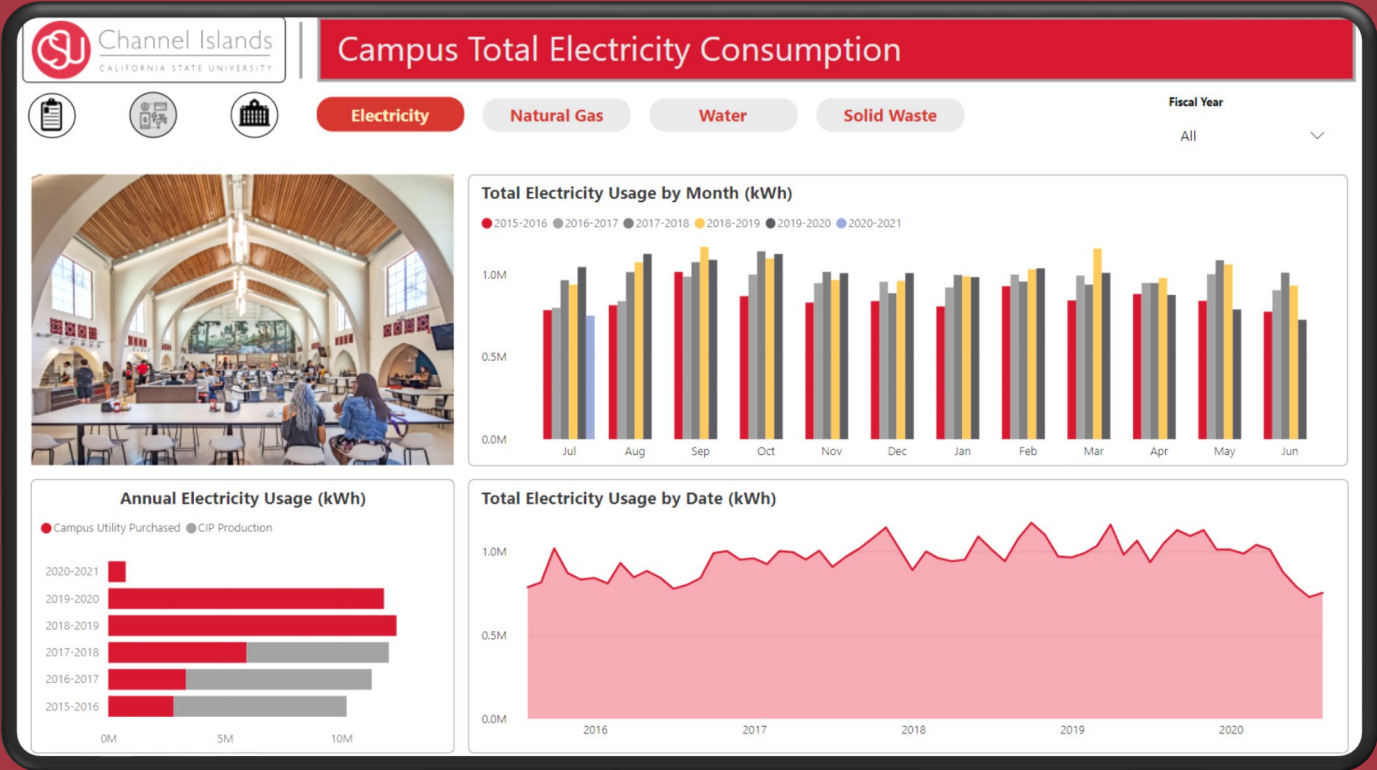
CSU Channel Islands
CALIFORNIA STATE UNIVERSITY

Campus Total Electricity Consumption

Electricity
Natural Gas
Water
Solid Waste

Fiscal Year
All

Total Electricity Usage by Month (kWh)

2015-2016 2016-2017 2017-2018 2018-2019 2019-2020 2020-2021

1.0M
0.5M
0.0M

Jul Aug Sep Oct Nov Dec Jan Feb Mar Apr May Jun

Annual Electricity Usage (kWh)

Campus Utility Purchased CIP Production

2020-2021
2019-2020
2018-2019
2017-2018
2016-2017
2015-2016

0M 5M 10M

Total Electricity Usage by Date (kWh)

1.0M
0.5M
0.0M

2016 2017 2018 2019 2020